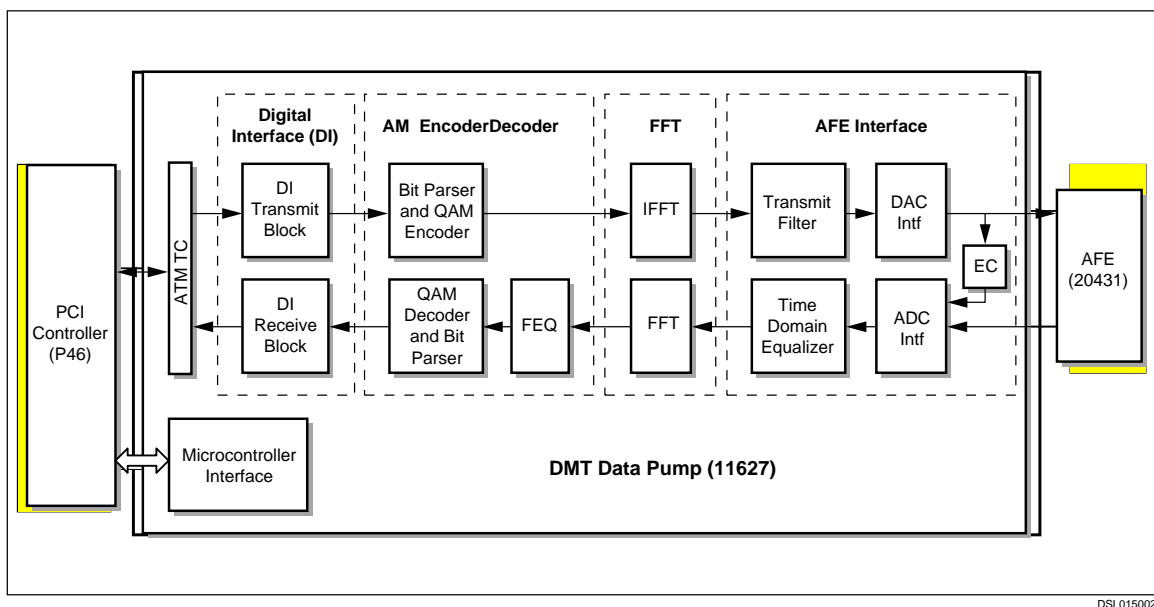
Digital Interface (DI)

AM EncoderDecoder

FFT

AFE Interface

PCI Controller (P46)

ATM TC

DI Transmit Block

Bit Parser and QAM Encoder

IFFT

Transmit Filter

DAC Intf

EC

AFE (20431)

DI Receive Block

QAM Decoder and Bit Parser

FEQ

FFT

Time Domain Equalizer

ADC Intf

Microcontroller Interface

DMT Data Pump (11627)

DSL015002